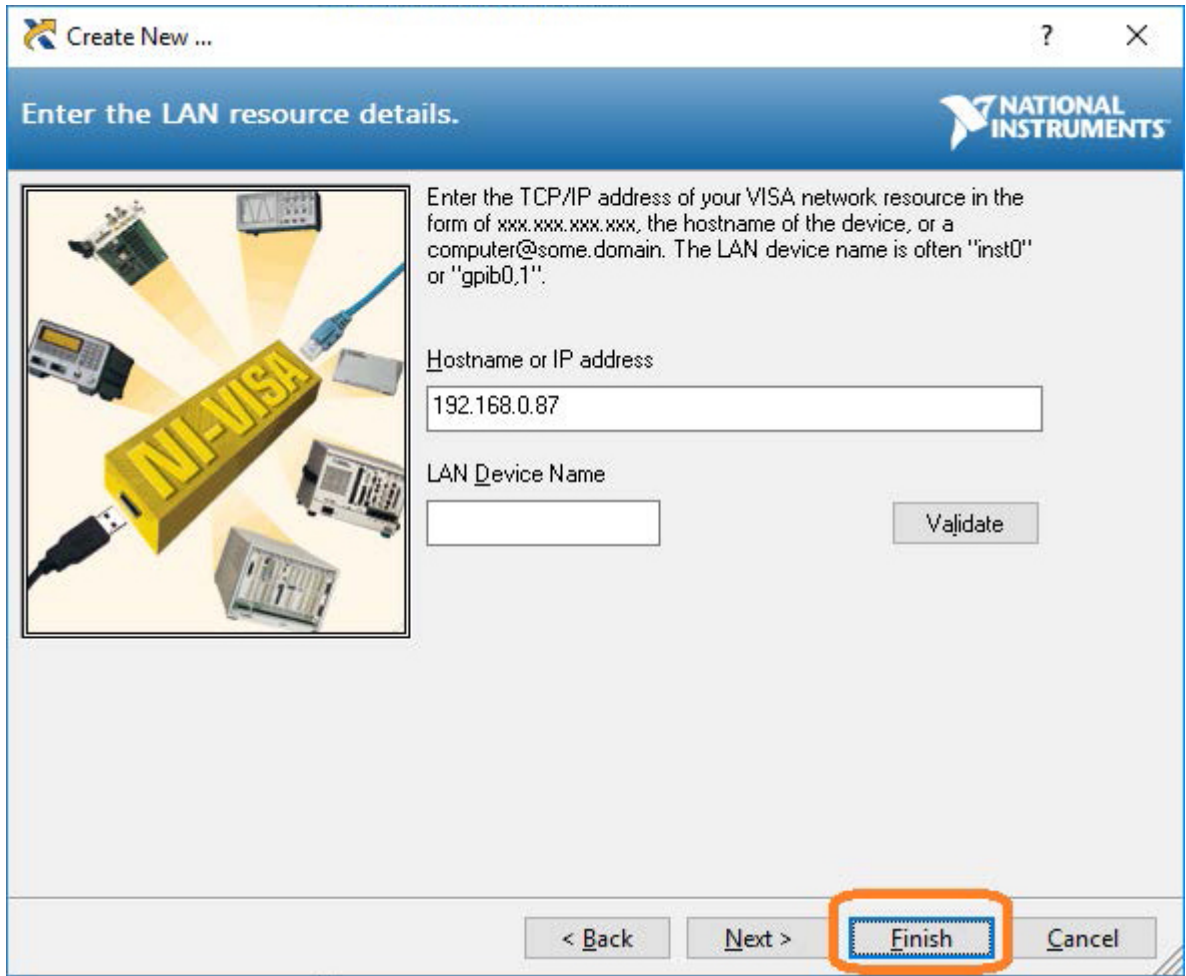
Create New ...

?

×

Enter the LAN resource details.

NATIONAL INSTRUMENTS

NI-VISA

Enter the TCP/IP address of your VISA network resource in the form of xxx.xxx.xxx.xxx, the hostname of the device, or a computer@some.domain. The LAN device name is often "inst0" or "gpib0,1".

Hostname or IP address

192.168.0.87

LAN Device Name

Validate

< Back

Next >

Finish

Cancel